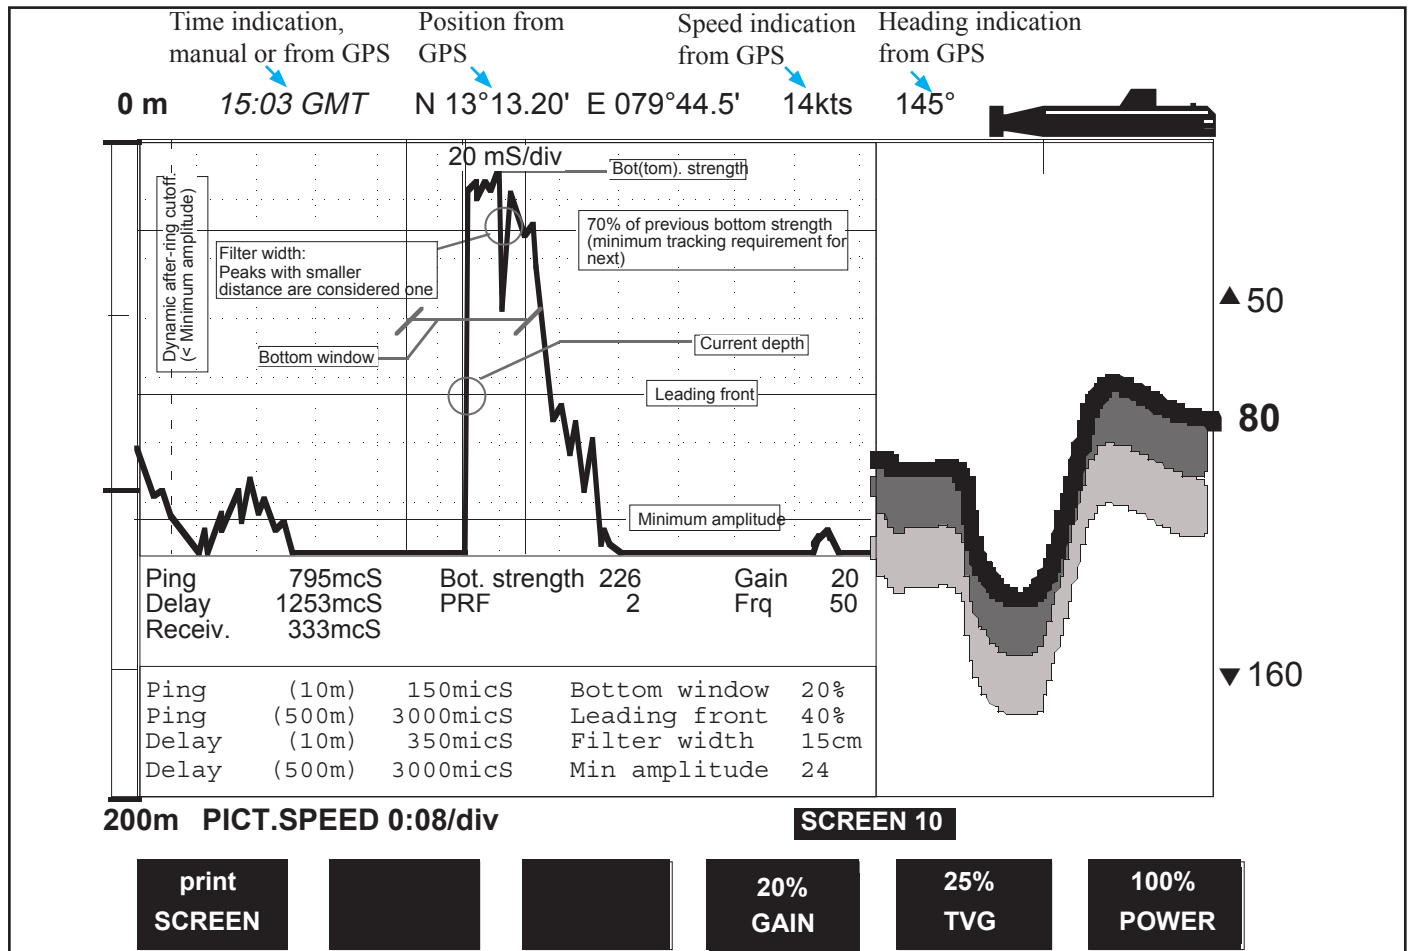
Time indication, manual or from GPS

Position from GPS

Speed indication from GPS

Heading indication from GPS

0 m 15:03 GMT N 13°13.20' E 079°44.5' 14kts 145°

20 mS/div

Bot(tom). strength

70% of previous bottom strength (minimum tracking requirement for next)

Filter width: Peaks with smaller distance are considered one

Dynamic after-ring cutoff. (< Minimum amplitude)

Bottom window

Current depth

Leading front

Minimum amplitude

▲50

80

▼160

| Ping | 795mcS | Bot. strength | 226 | Gain | 20 |
|---|---|---|---|---|---|
| Delay | 1253mcS | PRF | 2 | Frq | 50 |
| Receiv. | 333mcS | | | | |

| Ping | (10m) | 150micS | Bottom window | 20% |
|---|---|---|---|---|
| Ping | (500m) | 3000micS | Leading front | 40% |
| Delay | (10m) | 350micS | Filter width | 15cm |
| Delay | (500m) | 3000micS | Min amplitude | 24 |

200m PICT.SPEED 0:08/div

SCREEN 10

print SCREEN

20% GAIN

25% TVG

100% POWER